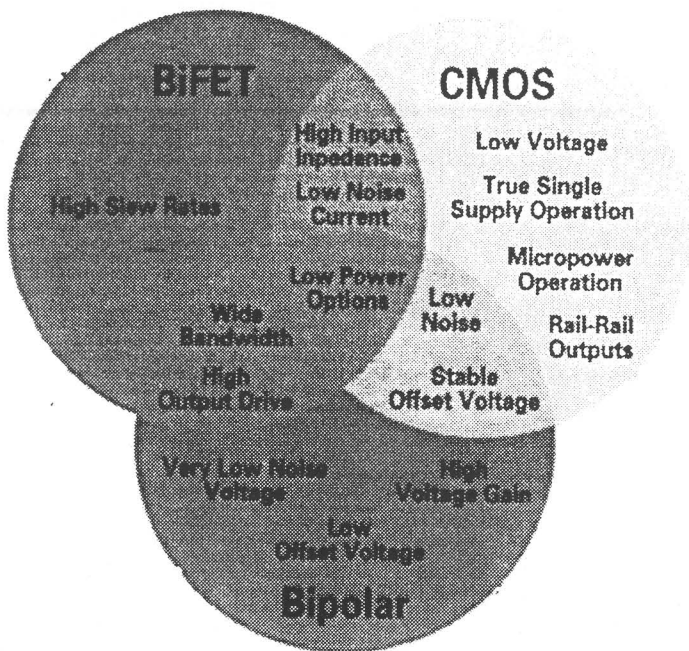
BiFET

CMOS

High Input Inpedance

Low Noise Current

Low Voltage

True Single Supply Operation

High Slew Rates

Micropower Operation

Low Power Options

Low Noise

Rail-Rail Outputs

Wide Bandwidth

High Output Drive

Stable Offset Voltage

Very Low Noise Voltage

High Voltage Gain

Low Offset Voltage

Bipolar